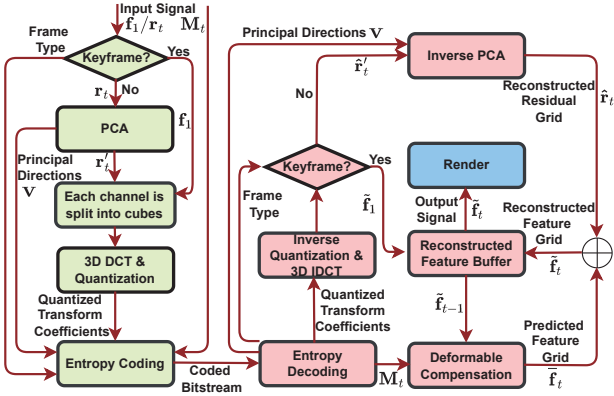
Input Signal $\mathbf{f}_1/\mathbf{r}_t$ $\mathbf{M}_t$

Frame Type

Keyframe?

Yes

$\mathbf{r}_t$

No

PCA

$\mathbf{f}_1$

$\mathbf{r}'_t$

Principal Directions $\mathbf{V}$

Each channel is split into cubes

3D DCT & Quantization

Quantized Transform Coefficients

Entropy Coding

Coded Bitstream

Principal Directions $\mathbf{V}$

Inverse PCA

$\hat{\mathbf{r}}'_t$

No

Reconstructed Residual Grid

$\hat{\mathbf{r}}_t$

Keyframe?

Yes

Render

Frame Type

$\tilde{\mathbf{f}}_1$

Output Signal

$\tilde{\mathbf{f}}_t$

Reconstructed Feature Grid

Inverse Quantization & 3D IDCT

Reconstructed Feature Buffer

$\tilde{\mathbf{f}}_t$

Quantized Transform Coefficients

$\tilde{\mathbf{f}}_{t-1}$

Predicted Feature Grid

Entropy Decoding

$\mathbf{M}_t$

Deformable Compensation

$\bar{\mathbf{f}}_t$